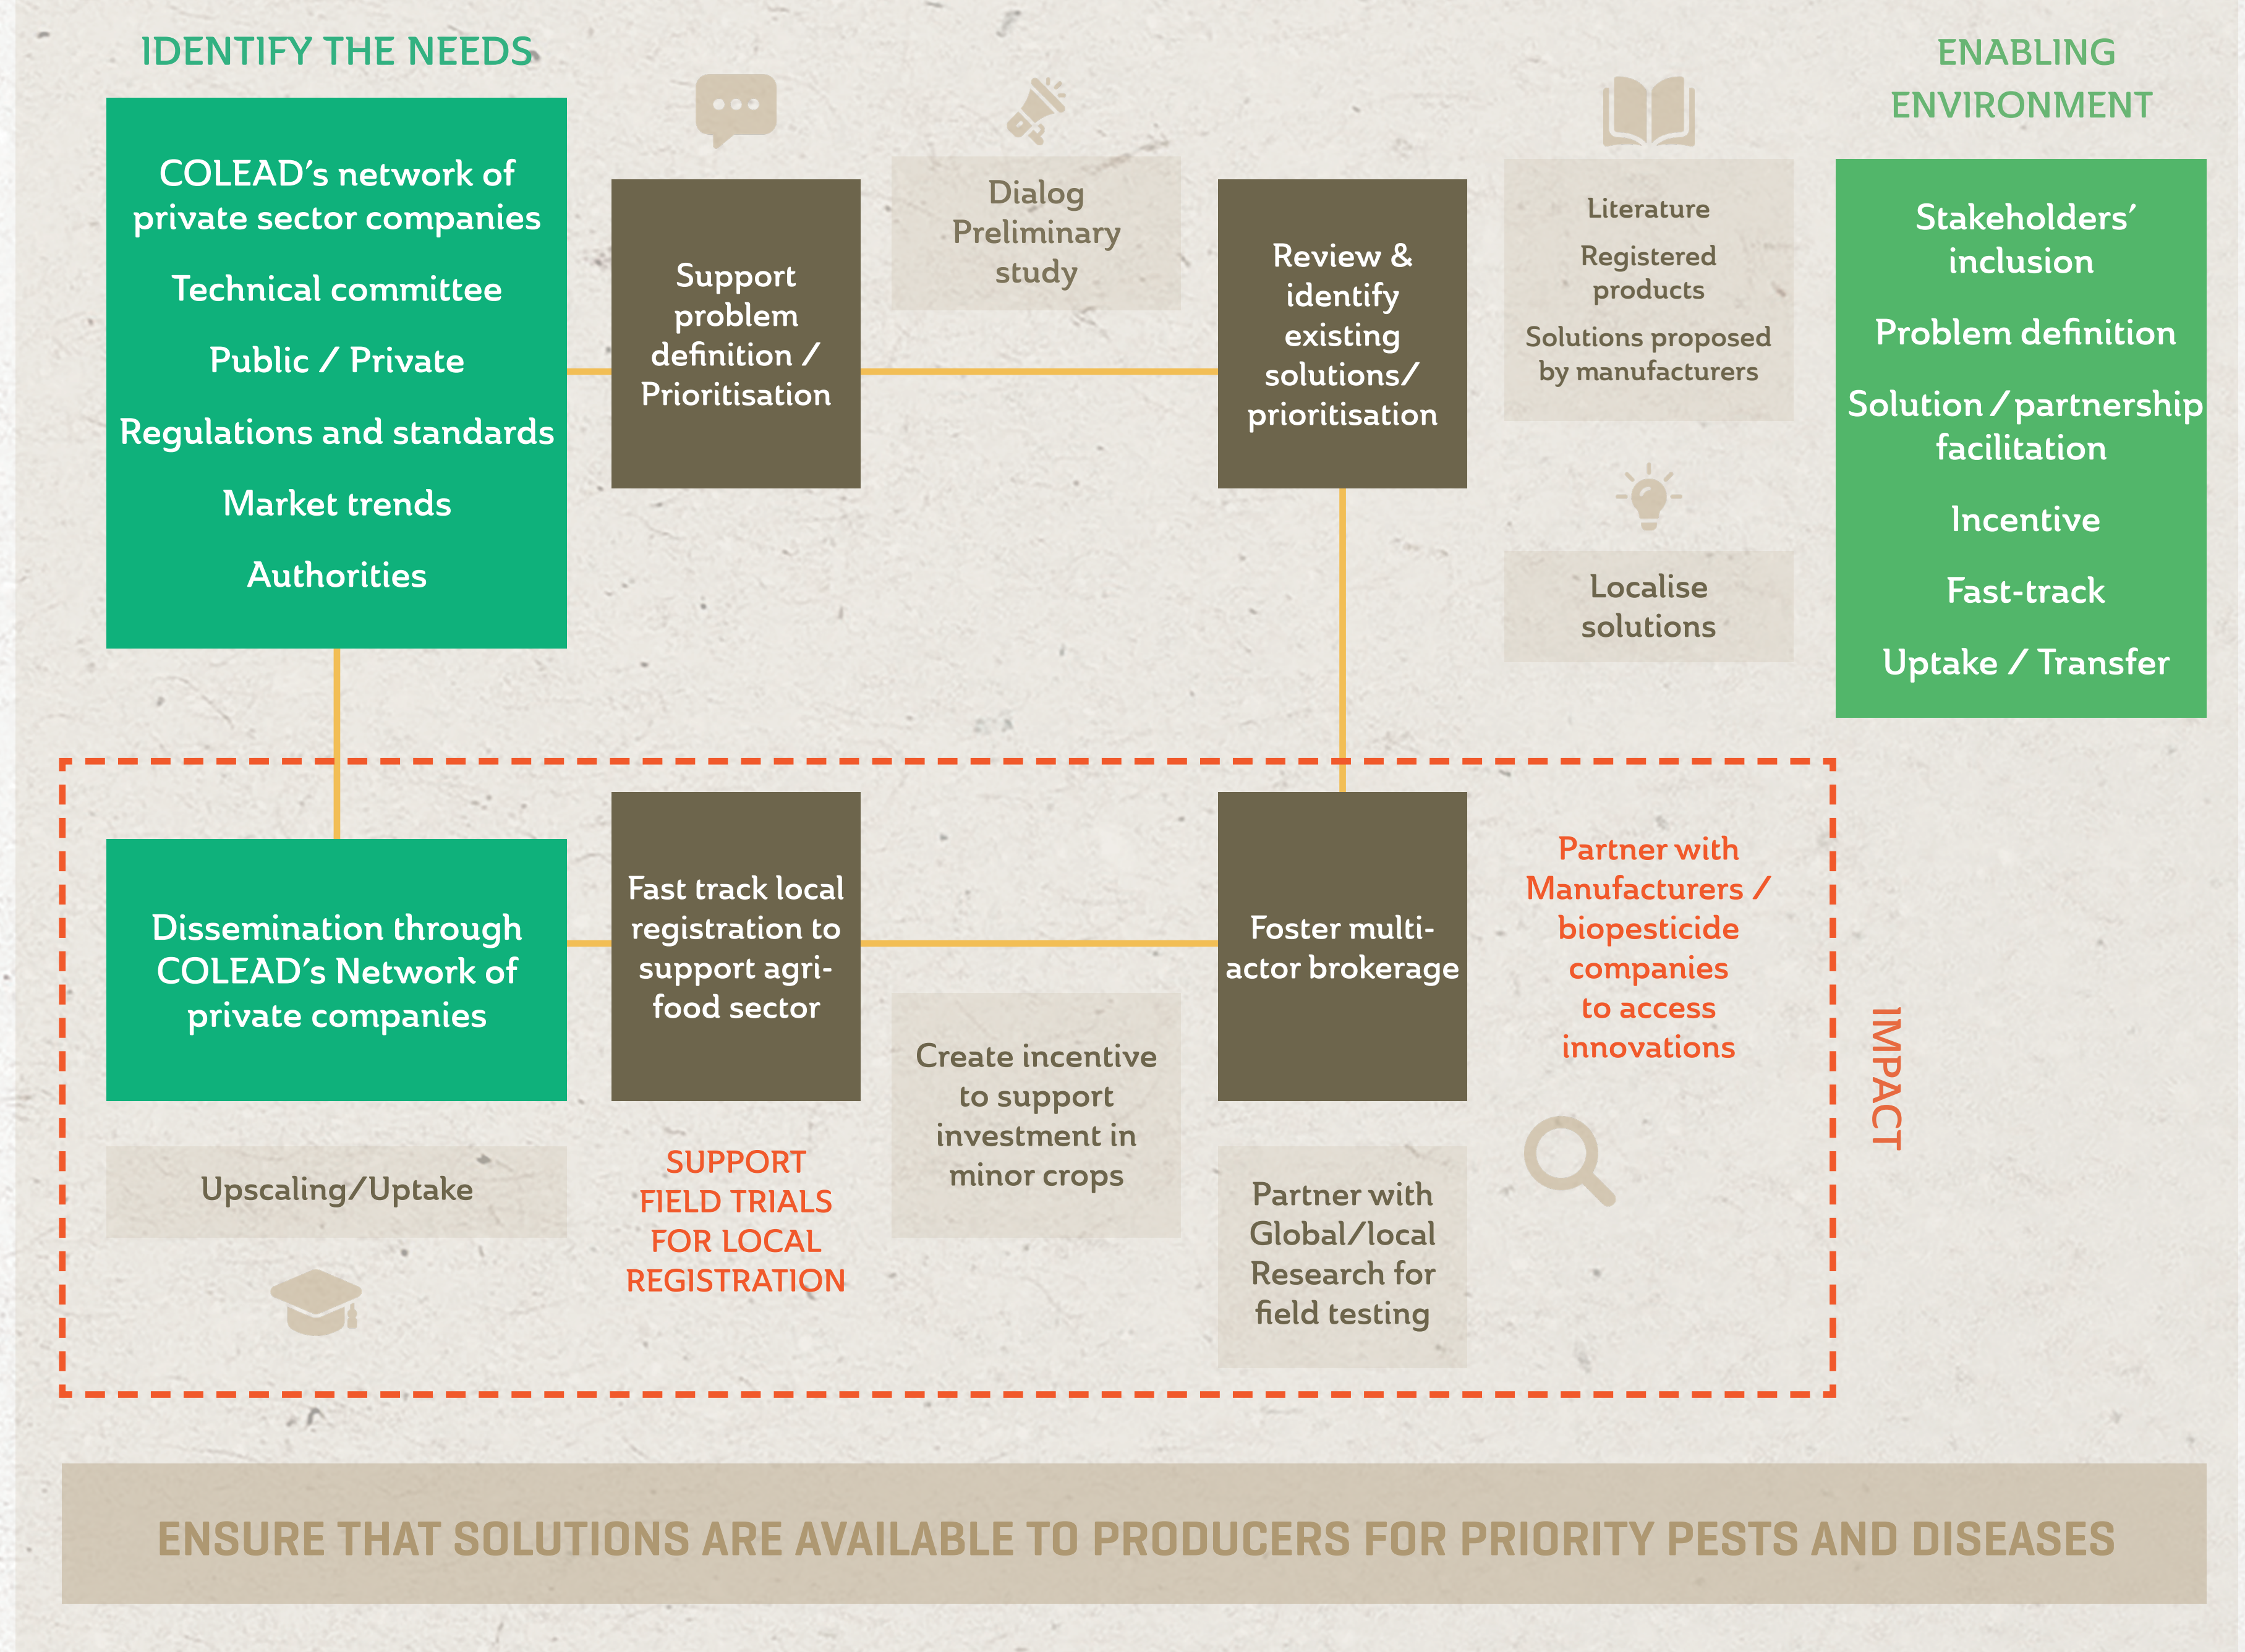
IDENTIFY THE NEEDS

COLEAD's network of private sector companies

Technical committee

Public / Private

Regulations and standards

Market trends

Authorities

Support problem definition / Prioritisation

Dialog Preliminary study

Review & identify existing solutions/ prioritisation

Literature

Registered products

Solutions proposed by manufacturers

Localise solutions

ENABLING ENVIRONMENT

Stakeholders' inclusion

Problem definition

Solution / partnership facilitation

Incentive

Fast-track

Uptake / Transfer

Dissemination through COLEAD's Network of private companies

Upscaling/Uptake

Fast track local registration to support agri-food sector

SUPPORT FIELD TRIALS FOR LOCAL REGISTRATION

Create incentive to support investment in minor crops

Foster multi-actor brokerage

Partner with Global/local Research for field testing

Partner with Manufacturers / biopesticide companies to access innovations

IMPACT

ENSURE THAT SOLUTIONS ARE AVAILABLE TO PRODUCERS FOR PRIORITY PESTS AND DISEASES